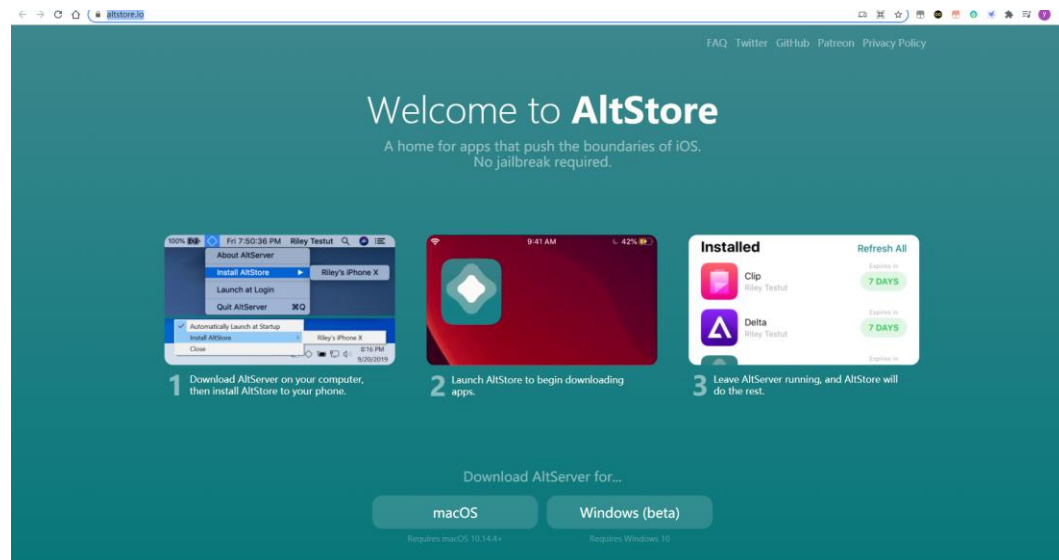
altstore.io

FAQ Twitter GitHub Patreon Privacy Policy

Welcome to **AltStore**

A home for apps that push the boundaries of iOS.
No jailbreak required.

100% Fri 7:50:36 PM Riley Testut

About AltServer
Install AltStore
Riley's iPhone X
Launch at Login
Quit AltServer ⌘Q

Automatically Launch at Startup
Install AltStore
Riley's iPhone X
Close

8:16 PM
9/20/2019

1 Download AltServer on your computer, then install AltStore to your phone.

9:41 AM
42%

2 Launch AltStore to begin downloading apps.

Installed
Refresh All

Clip
Riley Testut
Expires in
7 DAYS

Delta
Riley Testut
Expires in
7 DAYS

Expires in

3 Leave AltServer running, and AltStore will do the rest.

Download AltServer for...

macOS
Requires macOS 10.14.4+

Windows (beta)
Requires Windows 10